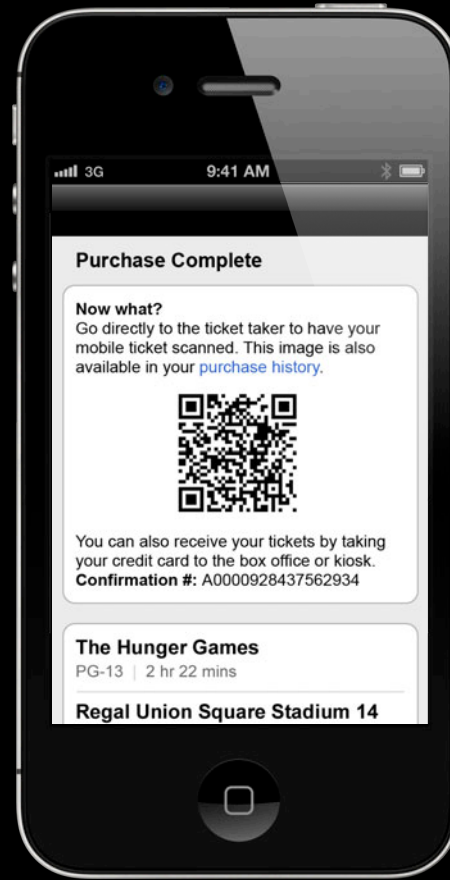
3G 9:41 AM

Purchase Complete

Now what?
Go directly to the ticket taker to have your mobile ticket scanned. This image is also available in your purchase history.

You can also receive your tickets by taking your credit card to the box office or kiosk.
Confirmation #: A0000928437562934

The Hunger Games
PG-13 | 2 hr 22 mins

Regal Union Square Stadium 14